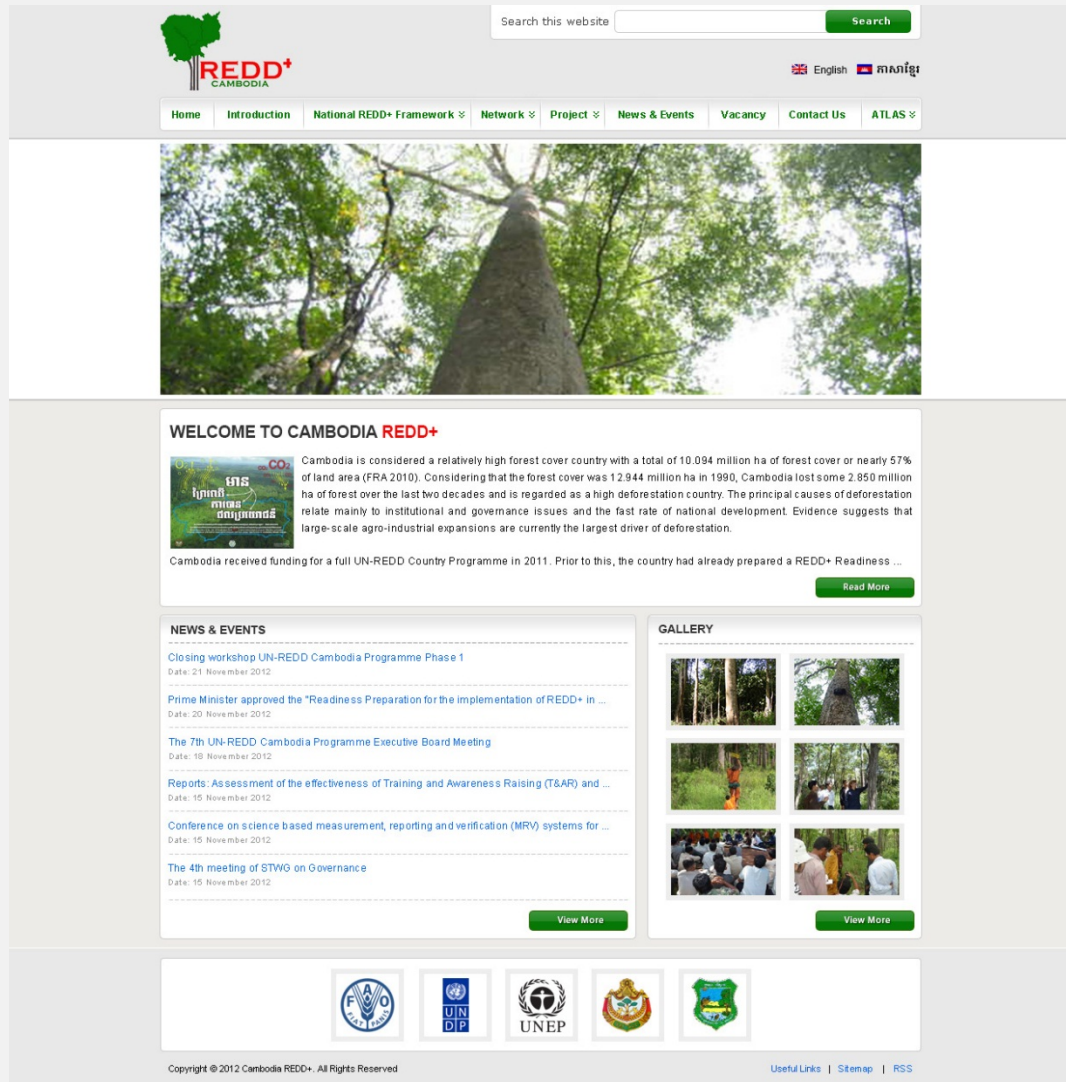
REDD+ CAMBODIA

Search this website Search

English ភាសាខ្មែរ

Home | Introduction | National REDD+ Framework | Network | Project | News & Events | Vacancy | Contact Us | ATLAS

WELCOME TO CAMBODIA REDD+

$CO_2$

Cambodia is considered a relatively high forest cover country with a total of 10.094 million ha of forest cover or nearly 57% of land area (FRA 2010). Considering that the forest cover was 12.944 million ha in 1990, Cambodia lost some 2.850 million ha of forest over the last two decades and is regarded as a high deforestation country. The principal causes of deforestation relate mainly to institutional and governance issues and the fast rate of national development. Evidence suggests that large-scale agro-industrial expansions are currently the largest driver of deforestation.

Cambodia received funding for a full UN-REDD Country Programme in 2011. Prior to this, the country had already prepared a REDD+ Readiness ...

Read More

NEWS & EVENTS

Closing workshop UN-REDD Cambodia Programme Phase 1
Date: 21 November 2012

Prime Minister approved the "Readiness Preparation for the implementation of REDD+ in ...
Date: 20 November 2012

The 7th UN-REDD Cambodia Programme Executive Board Meeting
Date: 18 November 2012

Reports: Assessment of the effectiveness of Training and Awareness Raising (T&AR) and ...
Date: 15 November 2012

Conference on science based measurement, reporting and verification (MRV) systems for ...
Date: 15 November 2012

The 4th meeting of STWG on Governance
Date: 15 November 2012

View More

GALLERY

View More

FIAT PANIS

U N D P

UNEP

Copyright © 2012 Cambodia REDD+. All Rights Reserved

Useful Links | Sitemap | RSS